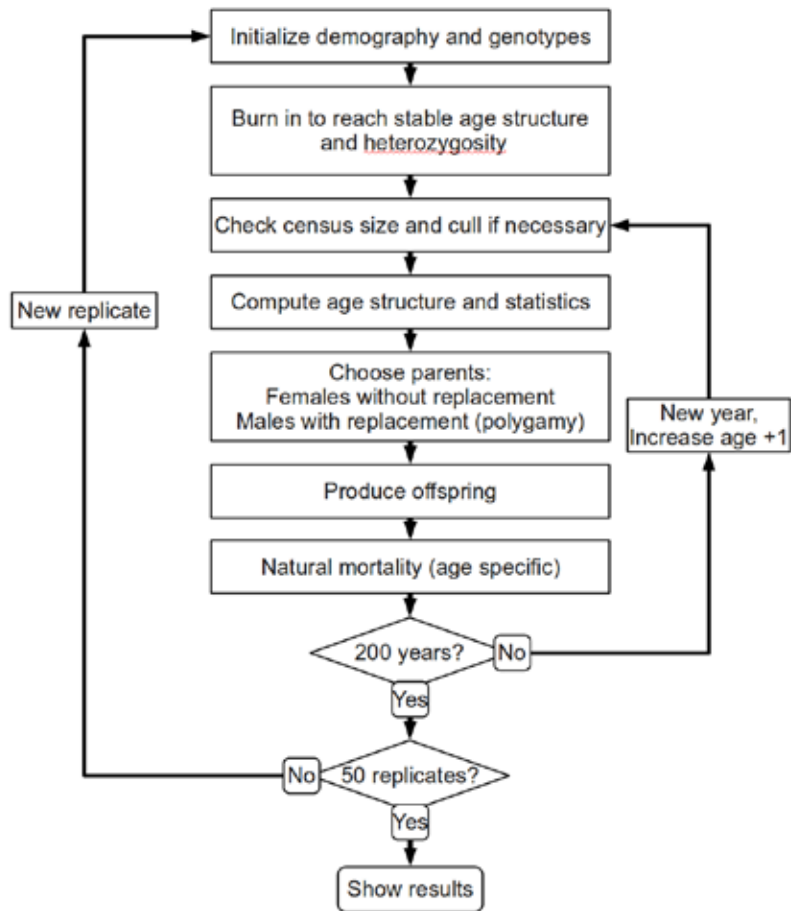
Initialize demography and genotypes

Burn in to reach stable age structure and heterozygosity

Check census size and cull if necessary

Compute age structure and statistics

Choose parents:
Females without replacement
Males with replacement (polygamy)

Produce offspring

Natural mortality (age specific)

200 years?

No

Yes

50 replicates?

No

Yes

Show results

New replicate

New year,
Increase age +1